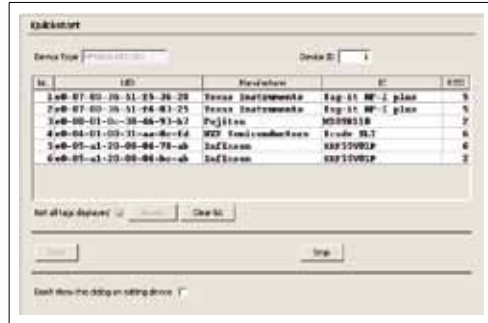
Quickstart

Device Type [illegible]

Device ID 1

| Nr. | UID | Manufacturer | IC | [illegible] |
|---|---|---|---|---|
| 1 | e0-07-00-16-51-E9-26-28 | Texas Instruments | Tag-it HF-I plus | 5 |
| 2 | e0-07-00-16-51-F6-03-25 | Texas Instruments | Tag-it HF-I plus | 5 |
| 3 | e0-08-01-0c-38-46-93-b3 | Fujitsu | MB89R118 | 2 |
| 4 | e0-04-01-00-31-aa-8c-fd | NXP Semiconductors | Icode SLI | 6 |
| 5 | e0-05-a1-20-00-06-78-ab | Infineon | SRF55V01P | 6 |
| 6 | e0-05-a1-20-00-06-bc-ab | Infineon | SRF55V01P | 2 |

Not all tags displayed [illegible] Clear list

Select Stop

Don't show this dialog on adding device